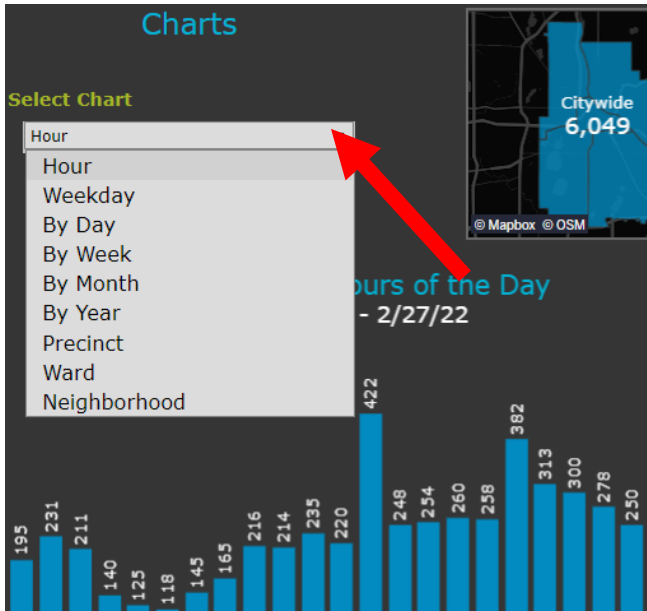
Charts

Select Chart

Hour

Hour
Weekday
By Day
By Week
By Month
By Year
Precinct
Ward
Neighborhood

Citywide
6,049

© Mapbox © OSM

ours of the Day
- 2/27/22

195 231 211 140 125 118 145 165 216 214 235 220 422 248 254 260 258 382 313 300 278 250